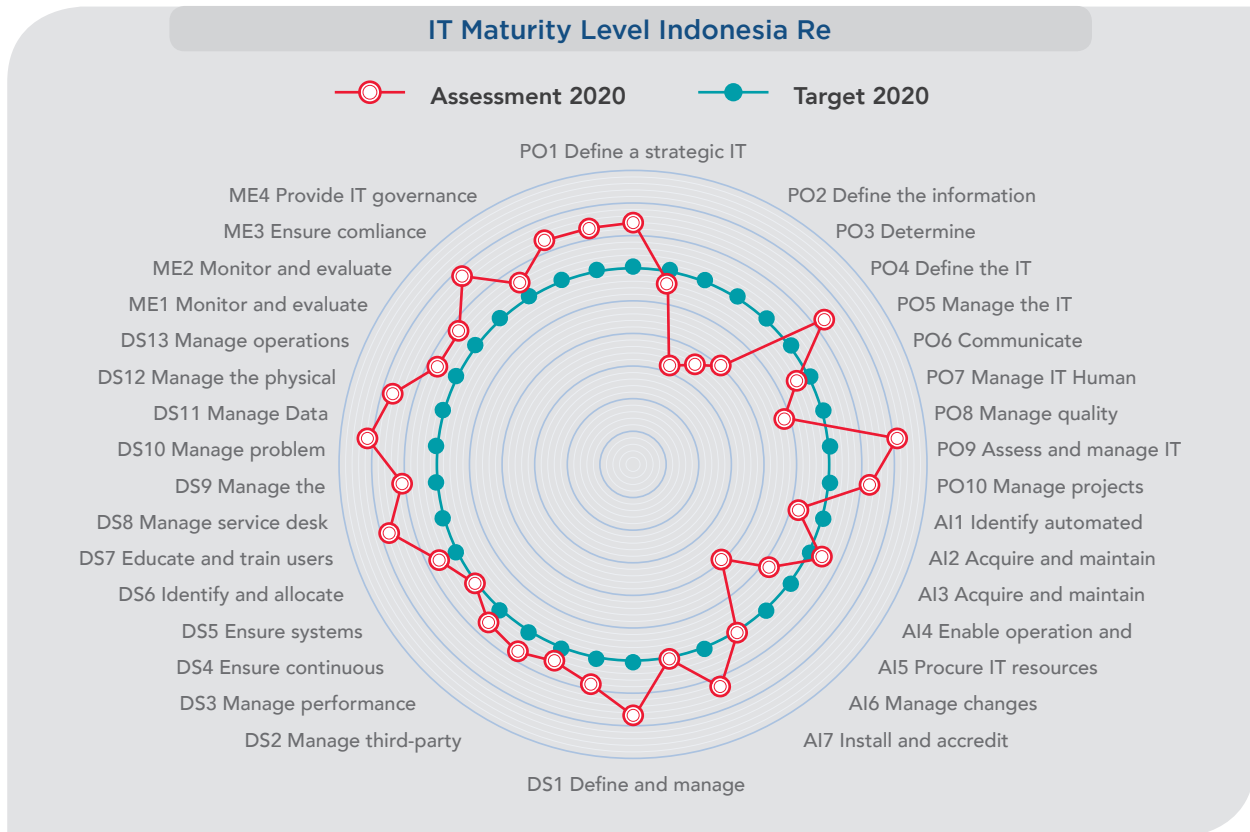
IT Maturity Level Indonesia Re

Assessment 2020

Target 2020

PO1 Define a strategic IT

PO2 Define the information

PO3 Determine

PO4 Define the IT

PO5 Manage the IT

PO6 Communicate

PO7 Manage IT Human

PO8 Manage quality

PO9 Assess and manage IT

PO10 Manage projects

AI1 Identify automated

AI2 Acquire and maintain

AI3 Acquire and maintain

AI4 Enable operation and

AI5 Procure IT resources

AI6 Manage changes

AI7 Install and accredit

DS1 Define and manage

DS2 Manage third-party

DS3 Manage performance

DS4 Ensure continuous

DS5 Ensure systems

DS6 Identify and allocate

DS7 Educate and train users

DS8 Manage service desk

DS9 Manage the

DS10 Manage problem

DS11 Manage Data

DS12 Manage the physical

DS13 Manage operations

ME1 Monitor and evaluate

ME2 Monitor and evaluate

ME3 Ensure comliance

ME4 Provide IT governance